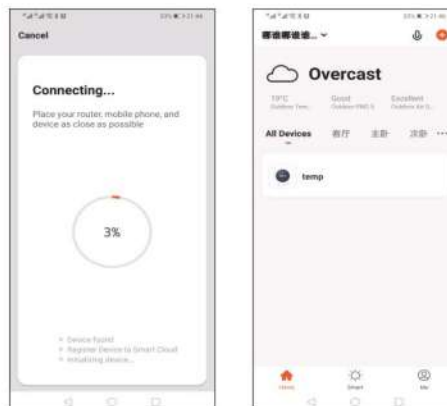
Cancel

Connecting...

Place your router, mobile phone, and device as close as possible

3%

Device found
Register Device to Smart Cloud
Initializing device...

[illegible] ˅

Overcast

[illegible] Good Excellent

All Devices 客厅 主卧 次卧 ···

temp

Home Smart Me